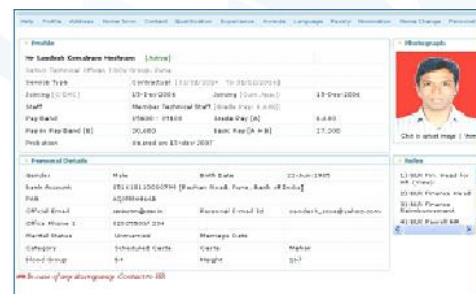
Help Profile Address Home Town Contact Qualification Experience Awards Language Family Nomination Name Change Personal

Profile

Mr Sandesh Sonukrao Meshram [Active]

Senior Technical Officer TSOs Group, Pune

Service Type | Contractual [13/10/2004 To 31/03/2015]
Joining [C-DAC] | 13-Dec-2004 | Joining [Curr Post] | 13-Dec-2004
Staff | Member Technical Staff [Grade Pay: 4,600]
Pay Band | 15600 - 39100 | Grade Pay (B) | 4,600
Pay in Pay Band (B) | 20,660 | Basic Pay (A + B) | 17,300
Probation | Cleared on 13-Nov-2007

Photograph

Click to upload image | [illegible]

Personal Details

Gender | Male | Birth Date | 22-Jun-1985
Bank Account | 20110515060594 [Bashan Road, Pune, Bank of India]
PAN | AQMPM4464B
Official Email | sandeshm@cdac.in | Personal E-mail Id | sandesh_mesa@yahoo.com
Office Phone 1 | 02025503 334
Marital Status | Unmarried | Marriage Date |
Category | Scheduled Caste | Caste | Mahar
Blood Group | B+ | Height | 5'7

Roles

1) HOD Fin. Head for HR (View)
2) HOD Finance Head
3) HOD Finance Reimbursement
4) HOD Payroll HR

** In case of any discrepancy Contact to HR